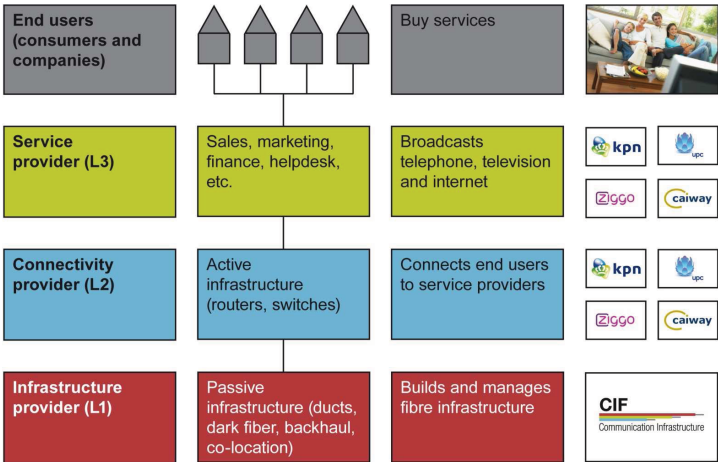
End users (consumers and companies)

Buy services

Service provider (L3)

Sales, marketing, finance, helpdesk, etc.

Broadcasts telephone, television and internet

kpn

upc

ziggo

caiway

Connectivity provider (L2)

Active infrastructure (routers, switches)

Connects end users to service providers

kpn

upc

ziggo

caiway

Infrastructure provider (L1)

Passive infrastructure (ducts, dark fiber, backhaul, co-location)

Builds and manages fibre infrastructure

CIF
Communication Infrastructure